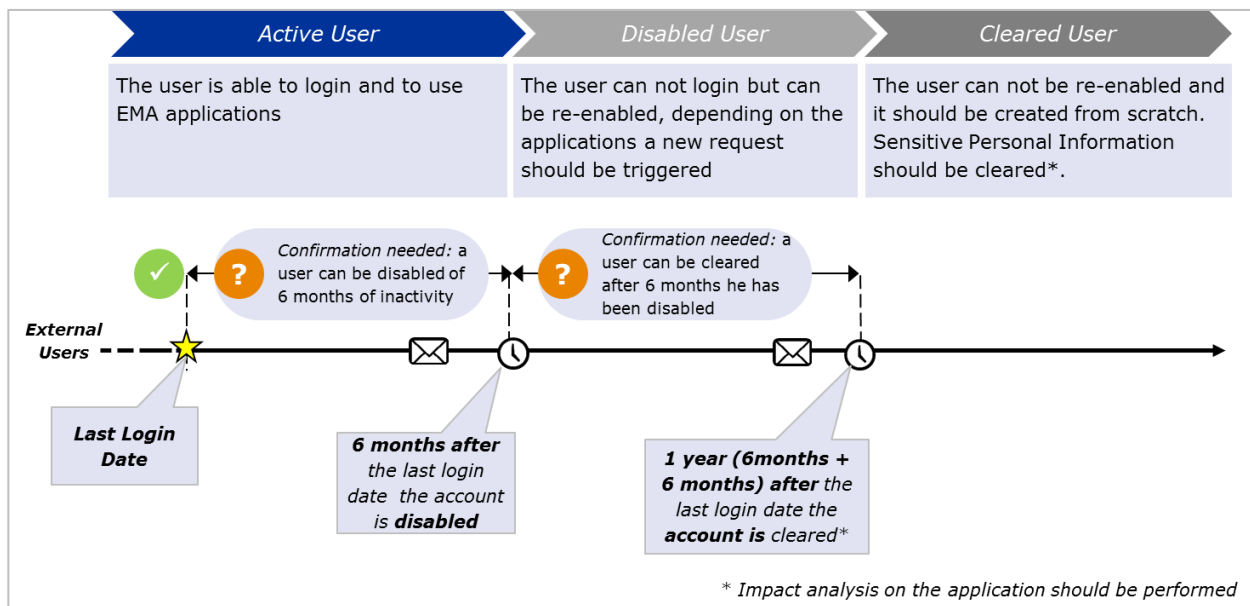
Active User

Disabled User

Cleared User

The user is able to login and to use EMA applications

The user can not login but can be re-enabled, depending on the applications a new request should be triggered

The user can not be re-enabled and it should be created from scratch. Sensitive Personal Information should be cleared*.

?

Confirmation needed: a user can be disabled of 6 months of inactivity

?

Confirmation needed: a user can be cleared after 6 months he has been disabled

External Users

Last Login Date

6 months after the last login date the account is disabled

1 year (6months + 6 months) after the last login date the account is cleared*

* Impact analysis on the application should be performed